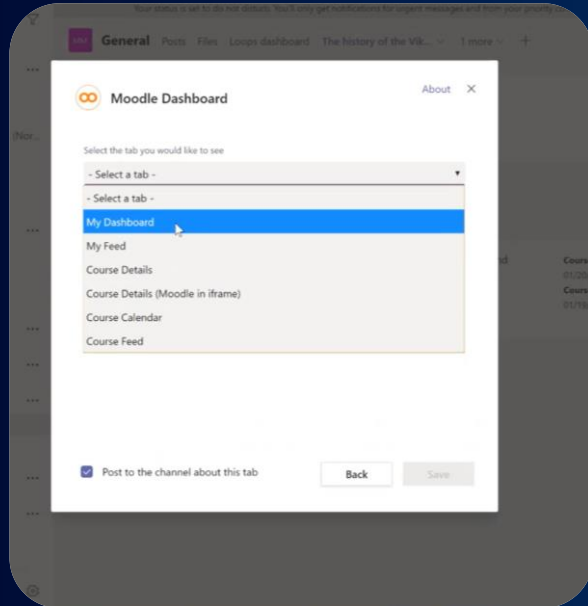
Your status is set to do not disturb. You'll only get notifications for urgent messages and from your priority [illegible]

General Posts Files Loops dashboard The history of the Vik... 1 more +

Moodle Dashboard

About ×

Select the tab you would like to see

- Select a tab -

- Select a tab -
My Dashboard
My Feed
Course Details
Course Details (Moodle in iframe)
Course Calendar
Course Feed

Post to the channel about this tab

Back

Save